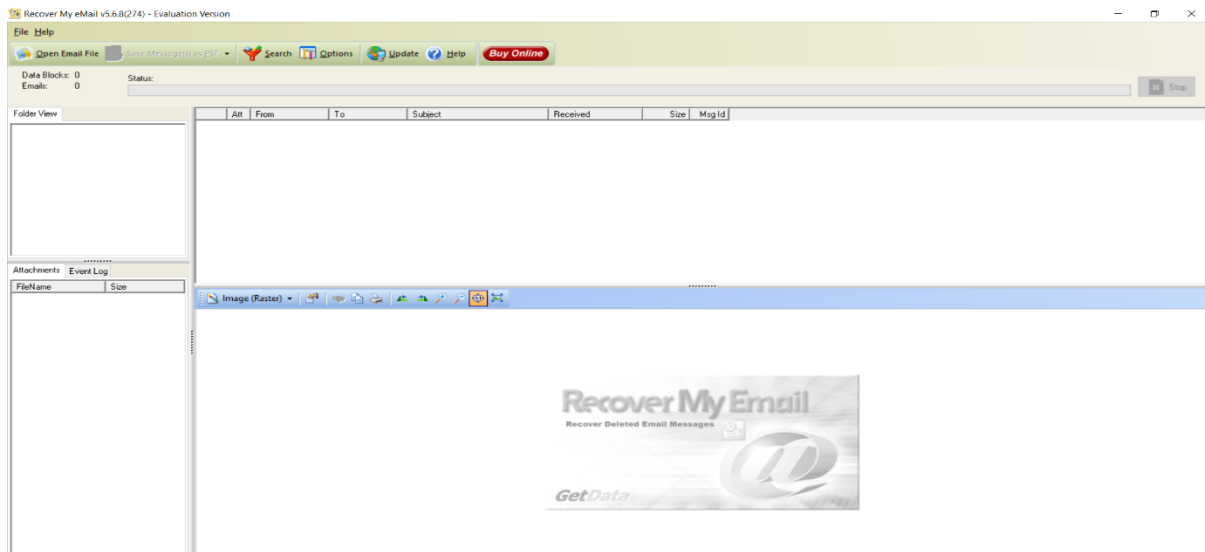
Recover My eMail v5.6.8(274) - Evaluation Version

File Help

Open Email File Save Message(s) as PST Search Options Update Help Buy Online

Data Blocks: 0
Emails: 0

Status:

Stop

Folder View

Attachments Event Log

| FileName | Size |
|---|---|

| Att | From | To | Subject | Received | Size | Msg Id |
|---|---|---|---|---|---|---|

Image (Raster)

Recover My Email
Recover Deleted Email Messages

GetData